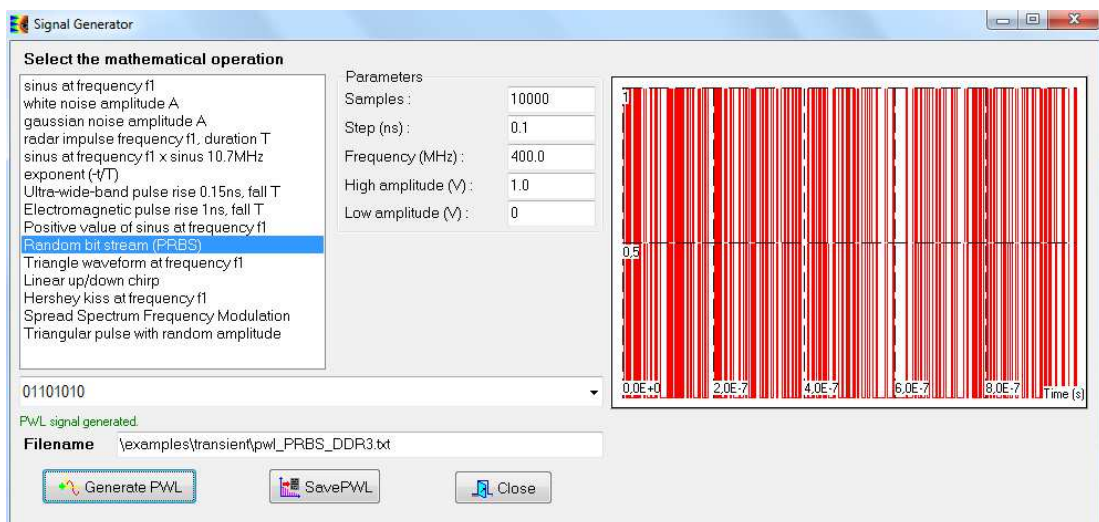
Signal Generator

Select the mathematical operation

sinus at frequency f1
white noise amplitude A
gaussian noise amplitude A
radar impulse frequency f1, duration T
sinus at frequency f1 x sinus 10.7MHz
exponent (-t/T)
Ultra-wide-band pulse rise 0.15ns, fall T
Electromagnetic pulse rise 1ns, fall T
Positive value of sinus at frequency f1
Random bit stream (PRBS)
Triangle waveform at frequency f1
Linear up/down chirp
Hershey kiss at frequency f1
Spread Spectrum Frequency Modulation
Triangular pulse with random amplitude

Parameters

| | |
|---|---|
| Samples : | 10000 |
| Step (ns) : | 0.1 |
| Frequency (MHz) : | 400.0 |
| High amplitude (V) : | 1.0 |
| Low amplitude (V) : | 0 |

1
0.5
0.0E+0 2.0E-7 4.0E-7 6.0E-7 8.0E-7 Time (s)

01101010

PWL signal generated.

Filename \examples\transient\pwl_PRBS_DDR3.txt

Generate PWL SavePWL Close